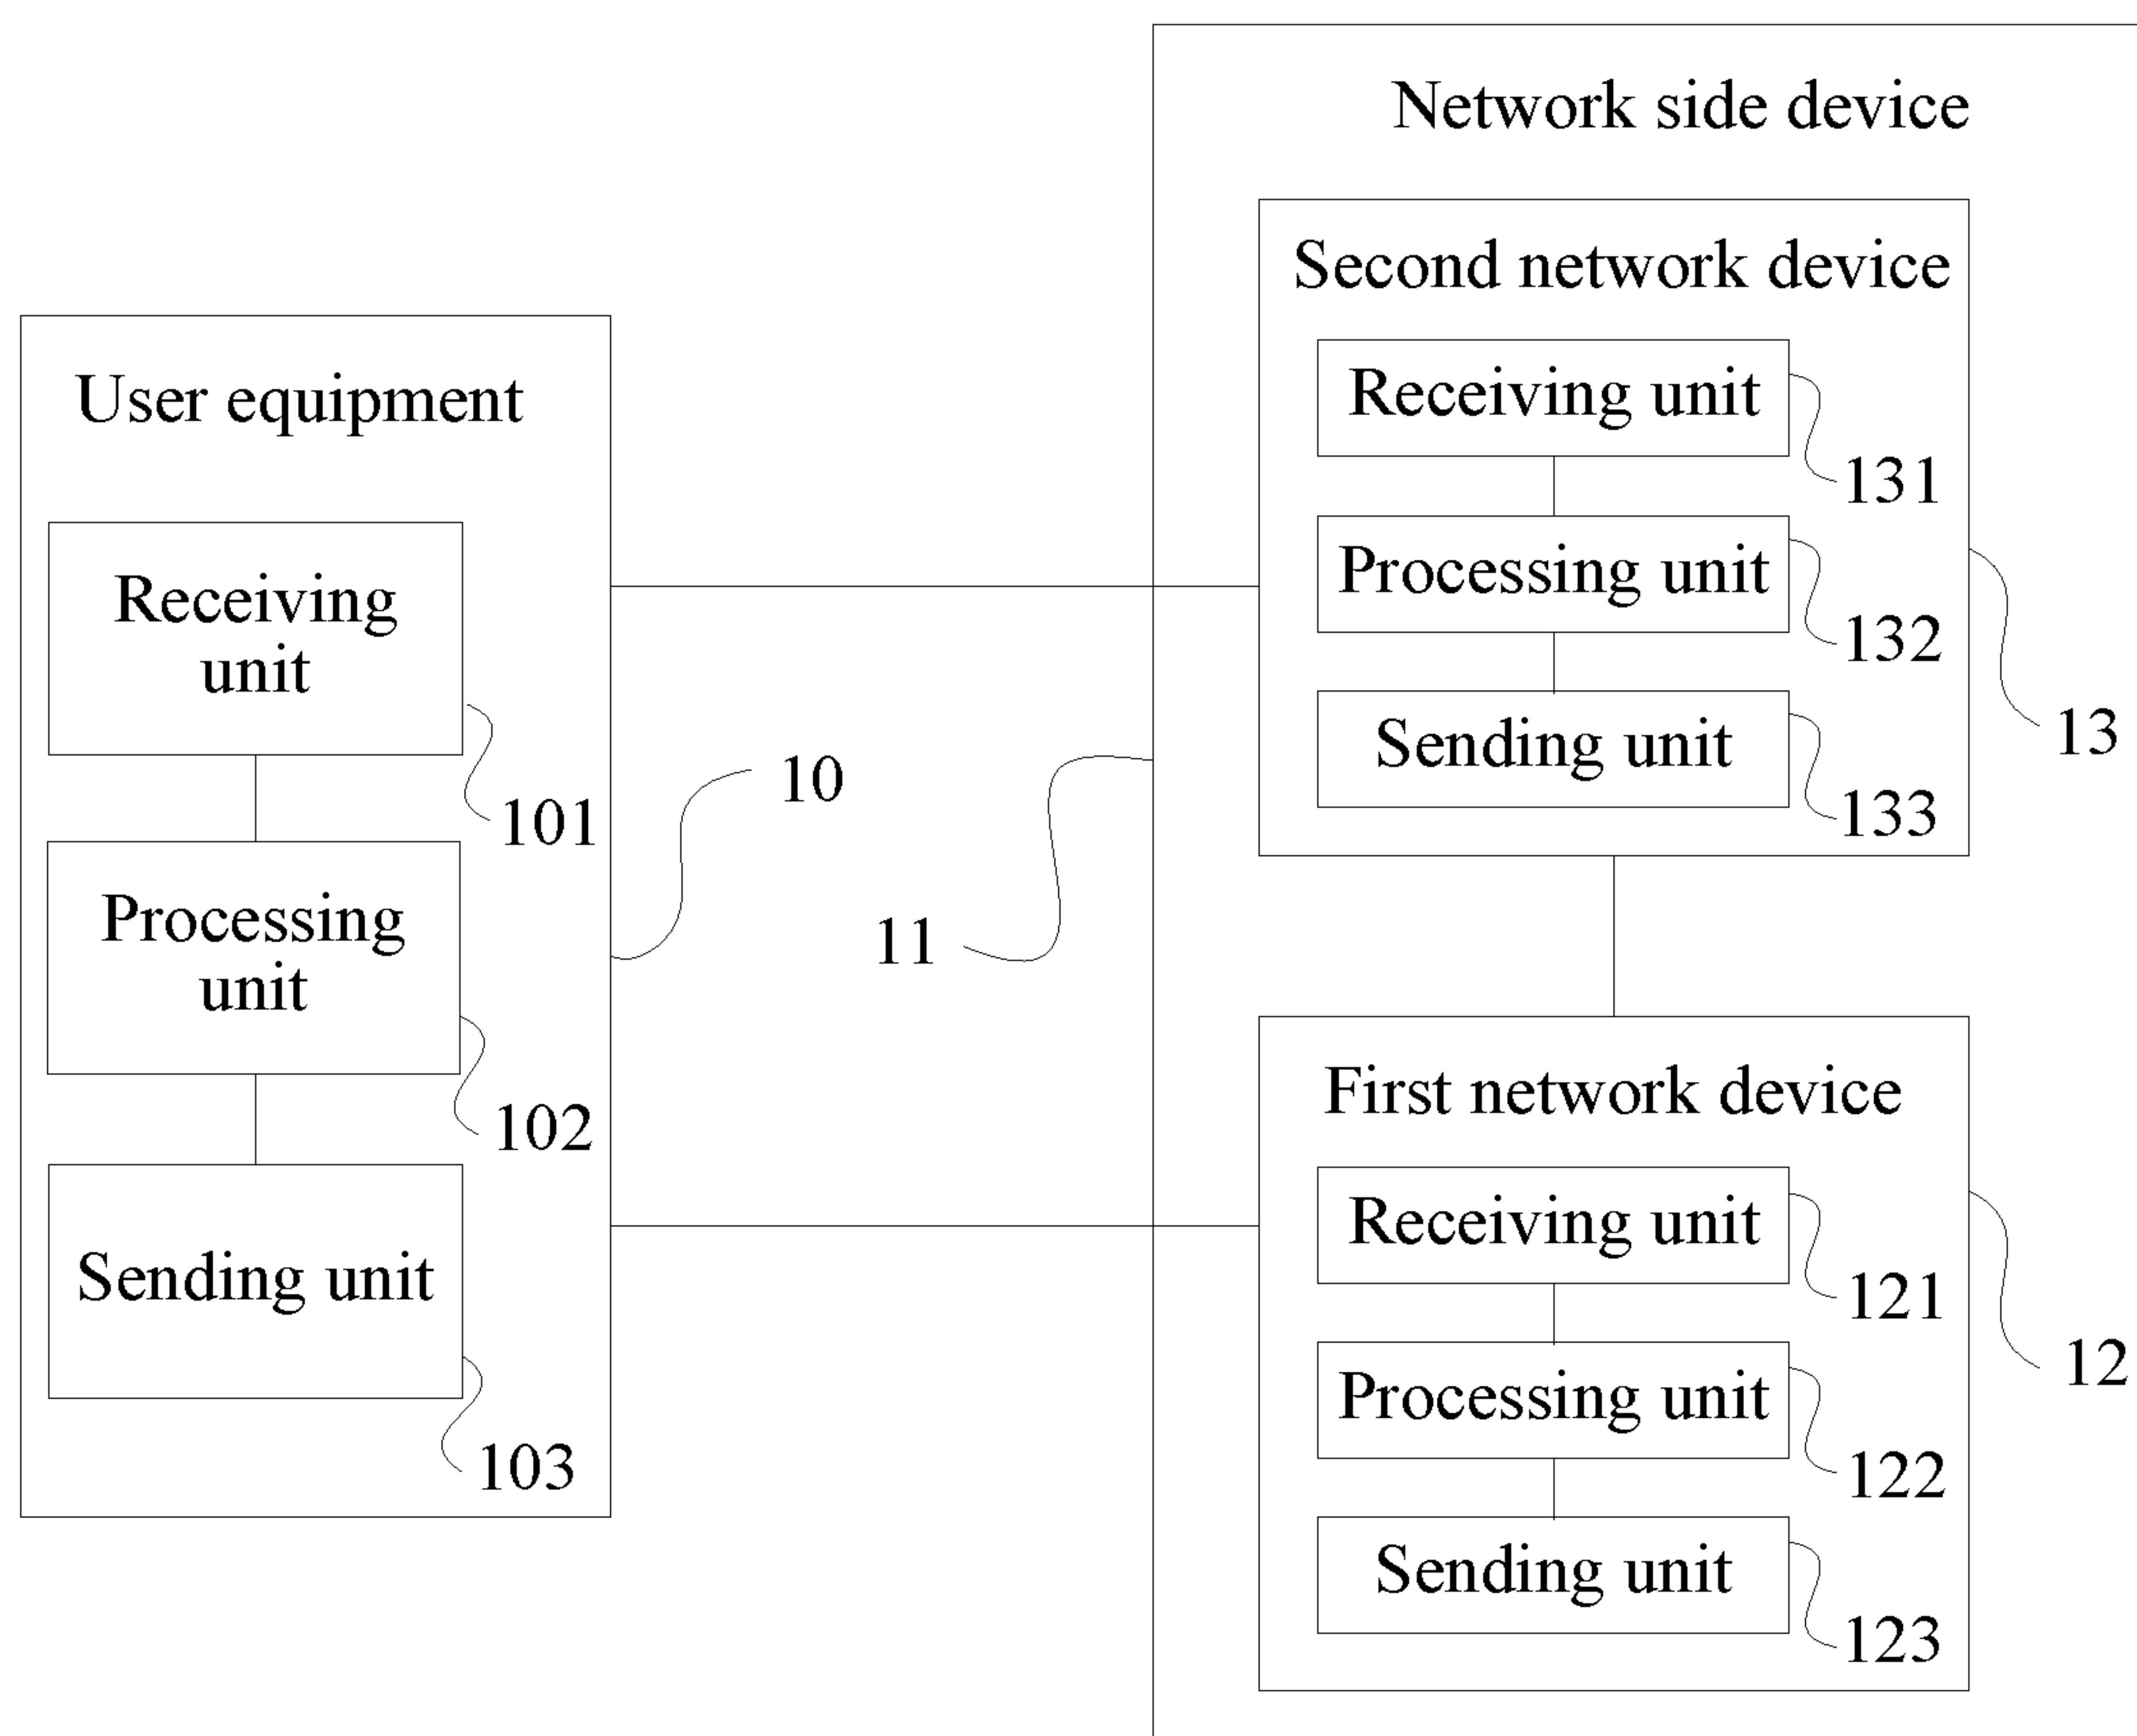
Network side device

Second network device

Receiving unit

131

Processing unit

132

Sending unit

133

13

User equipment

Receiving unit

101

Processing unit

102

Sending unit

103

10

11

First network device

Receiving unit

121

Processing unit

122

Sending unit

123

12